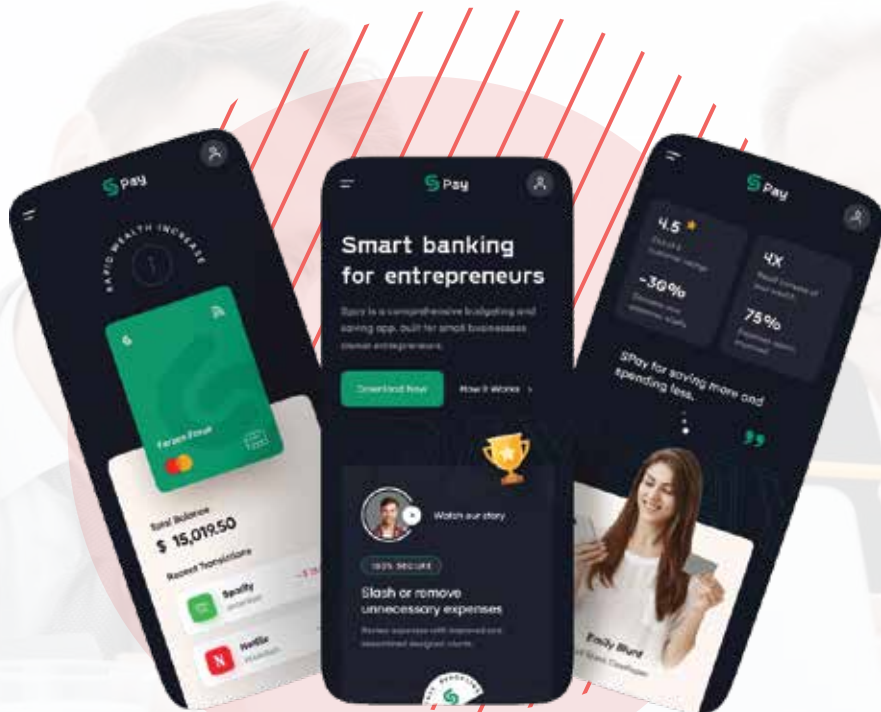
Pay

RAPID WEALTH INCREASE

Faraz Ensar

Total Balance
$ 15,019.50

Recent Transactions

Spotify

Netflix

Pay

Smart banking for entrepreneurs

Spay is a comprehensive budgeting and saving app, built for small businesses owner entrepreneurs.

Download Now

How it Works >

Watch our story

100% SECURE

Slash or remove unnecessary expenses

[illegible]

Pay

4.5

4X

-30%

75%

SPay for saving more and spending less.

Emily Blunt